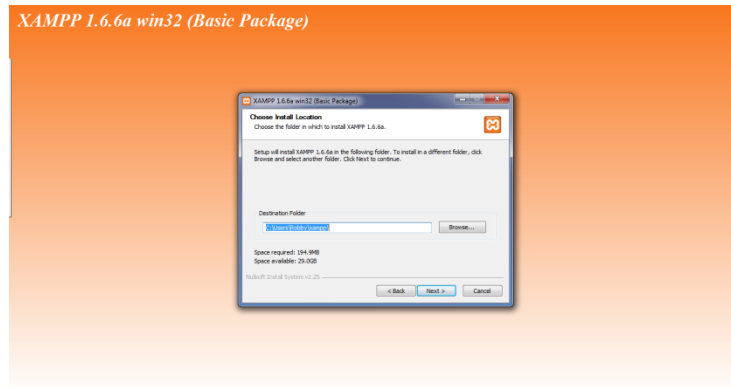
XAMPP 1.6.6a win32 (Basic Package)

XAMPP 1.6.6a win32 (Basic Package)

Choose Install Location

Choose the folder in which to install XAMPP 1.6.6a.

Setup will install XAMPP 1.6.6a in the following folder. To install in a different folder, click Browse and select another folder. Click Next to continue.

Destination Folder

C:\Users\Robby\xampp\

Browse...

Space required: 194.9MB
Space available: 29.0GB

Nullsoft Install System v2.25

< Back

Next >

Cancel